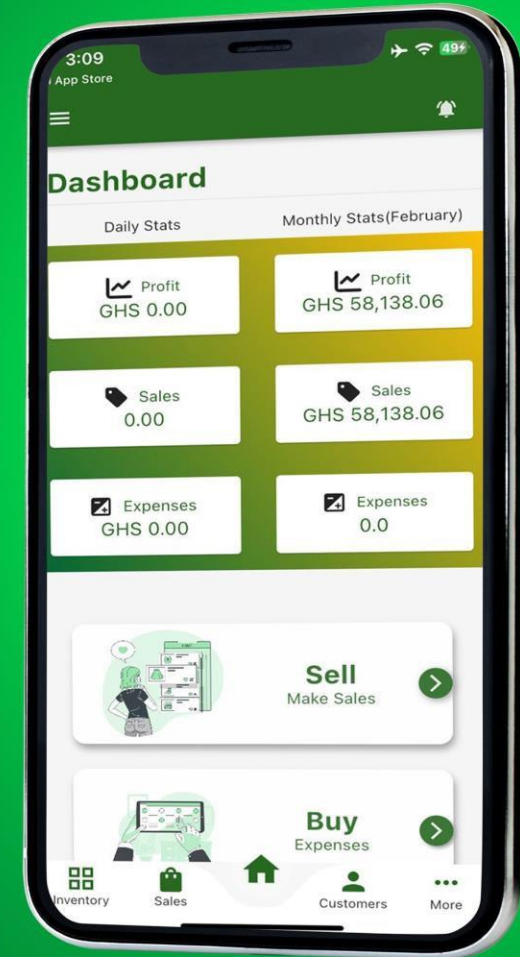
3:09
App Store

49

Dashboard

Daily Stats

Monthly Stats(February)

Profit
GHS 0.00

Profit
GHS 58,138.06

Sales
0.00

Sales
GHS 58,138.06

Expenses
GHS 0.00

Expenses
0.0

Sell
Make Sales

Buy
Expenses

Inventory
Sales
Customers
More